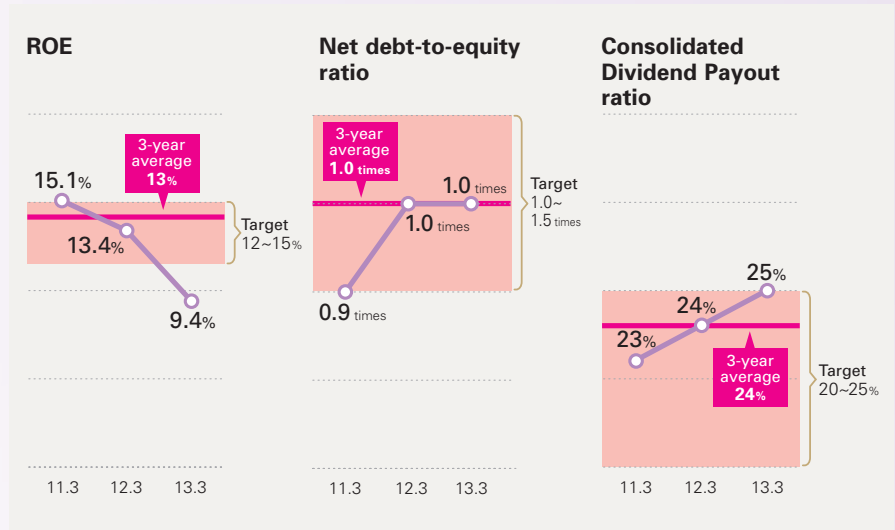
ROE

3-year average 13%

15.1%

13.4%

9.4%

Target 12~15%

11.3 12.3 13.3

Net debt-to-equity ratio

3-year average 1.0 times

1.0 times

1.0 times

0.9 times

Target 1.0~1.5 times

11.3 12.3 13.3

Consolidated Dividend Payout ratio

25%

24%

23%

3-year average 24%

Target 20~25%

11.3 12.3 13.3